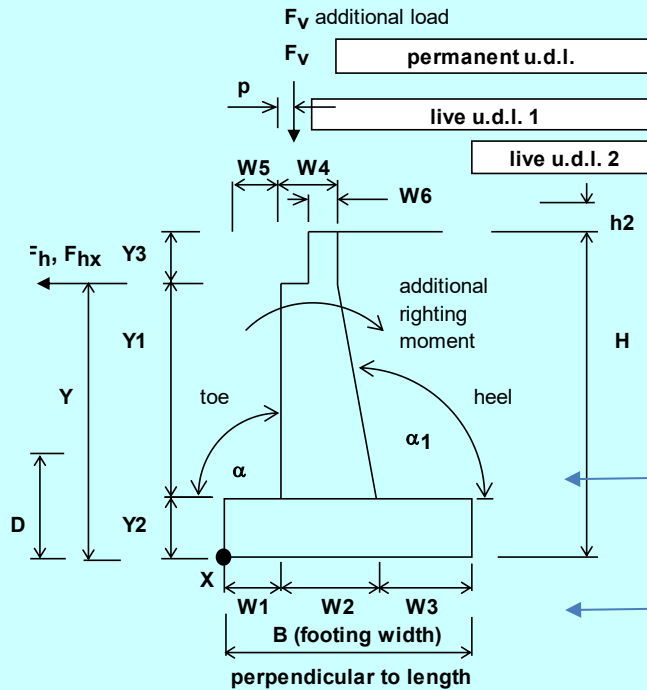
$F_V$ additional load

$F_V$

permanent u.d.l.

p

live u.d.l. 1

live u.d.l. 2

W5 W4

W6

h2

$F_h$, $F_{hx}$

Y3

additional righting moment

Y1

H

Y

toe

heel

$\alpha_1$

$\alpha$

D

Y2

X

W1 W2 W3

B (footing width)

perpendicular to length